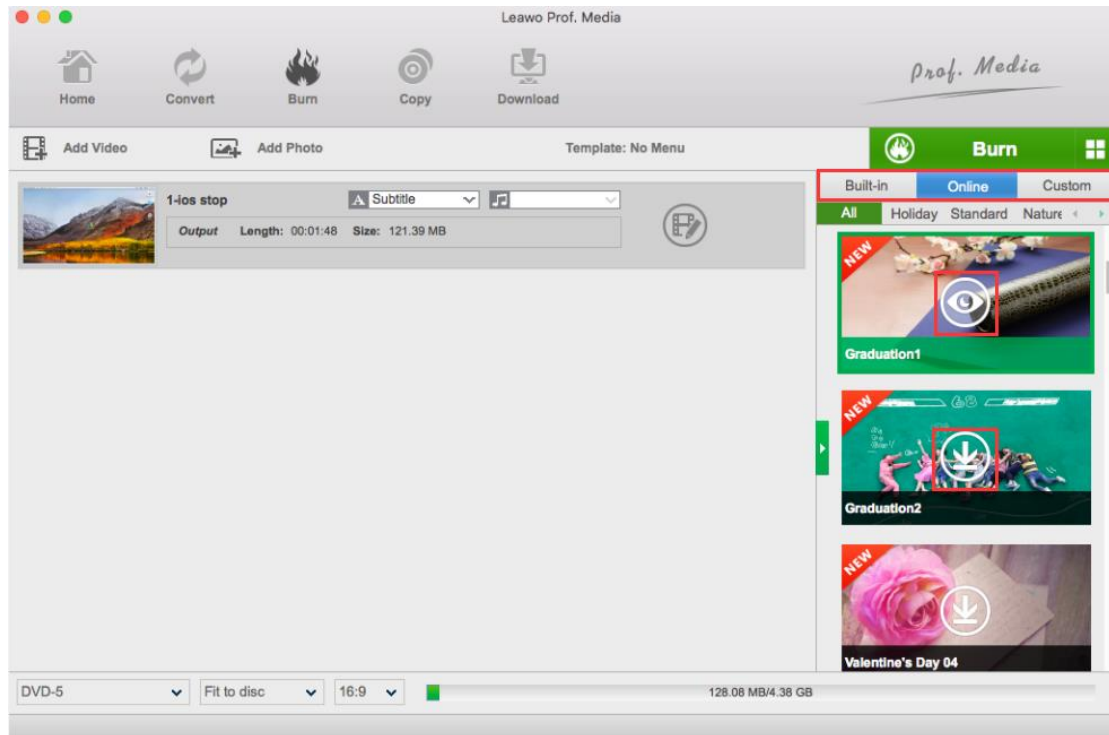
Leawo Prof. Media

Home Convert Burn Copy Download

Prof. Media

Add Video Add Photo Template: No Menu

Burn

1-ios stop Subtitle

Output Length: 00:01:48 Size: 121.39 MB

Built-in Online Custom

All Holiday Standard Nature

NEW

Graduation1

NEW

Graduation2

NEW

Valentine's Day 04

DVD-5 Fit to disc 16:9 128.08 MB/4.38 GB